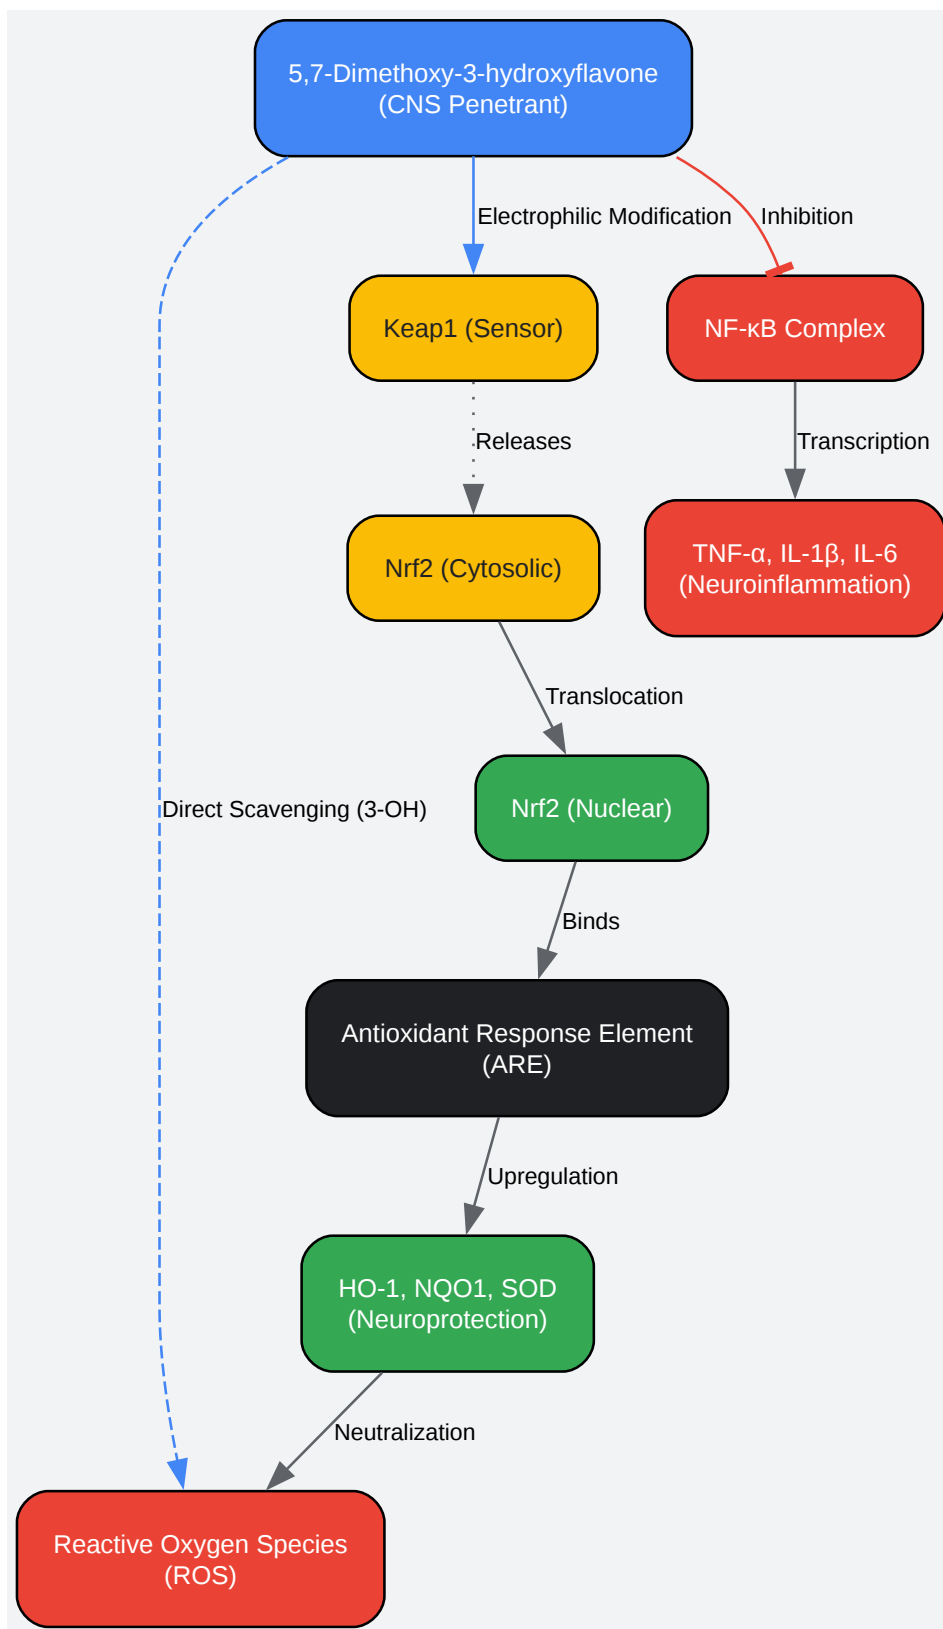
5,7-Dimethoxy-3-hydroxyflavone
(CNS Penetrant)

Electrophilic Modification

Inhibition

Keap1 (Sensor)

NF-κB Complex

Releases

Transcription

Nrf2 (Cytosolic)

TNF-α, IL-1β, IL-6
(Neuroinflammation)

Translocation

Direct Scavenging (3-OH)

Nrf2 (Nuclear)

Binds

Antioxidant Response Element
(ARE)

Upregulation

HO-1, NQO1, SOD
(Neuroprotection)

Neutralization

Reactive Oxygen Species
(ROS)